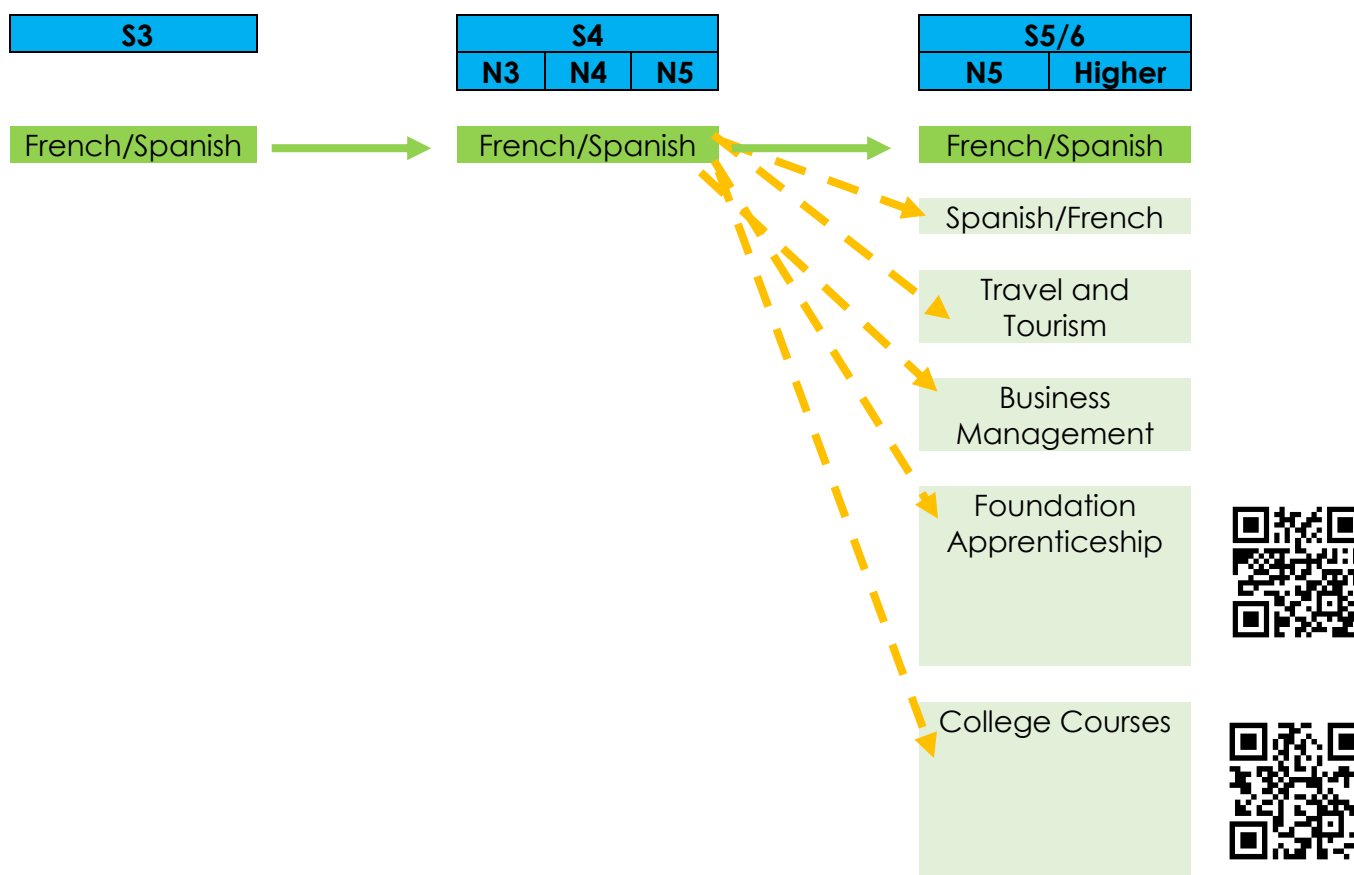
S3

S4

| N3 | N4 | N5 |
|---|---|---|

S5/6

| N5 | Higher |
|---|---|

French/Spanish

French/Spanish

French/Spanish

Spanish/French

Travel and Tourism

Business Management

Foundation Apprenticeship

College Courses